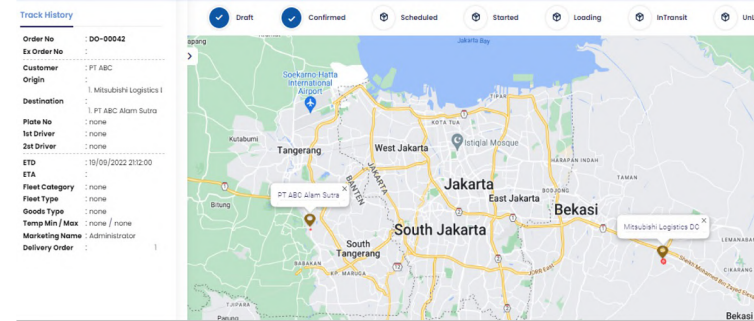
Track History

Order No : DO-00042
Ex Order No :
Customer : PT ABC
Origin : 1. Mitsubishi Logistics I
Destination : 1. PT ABC Alam Sutra
Plate No : none
1st Driver : none
2st Driver : none
ETD : 19/09/2022 21:12:00
ETA :
Fleet Category : none
Fleet Type : none
Goods Type : none
Temp Min / Max : none / none
Marketing Name : Administrator
Delivery Order : 1

Draft
Confirmed
Scheduled
Started
Loading
InTransit
Unl

Jakarta Bay
Soekarno-Hatta International Airport
Tangerang
West Jakarta
Istiqlal Mosque
Jakarta
East Jakarta
Bekasi
PT ABC Alam Sutra
Mitsubishi Logistics DO
South Jakarta
South Tangerang
Bitung
BANTEN
JAKARTA